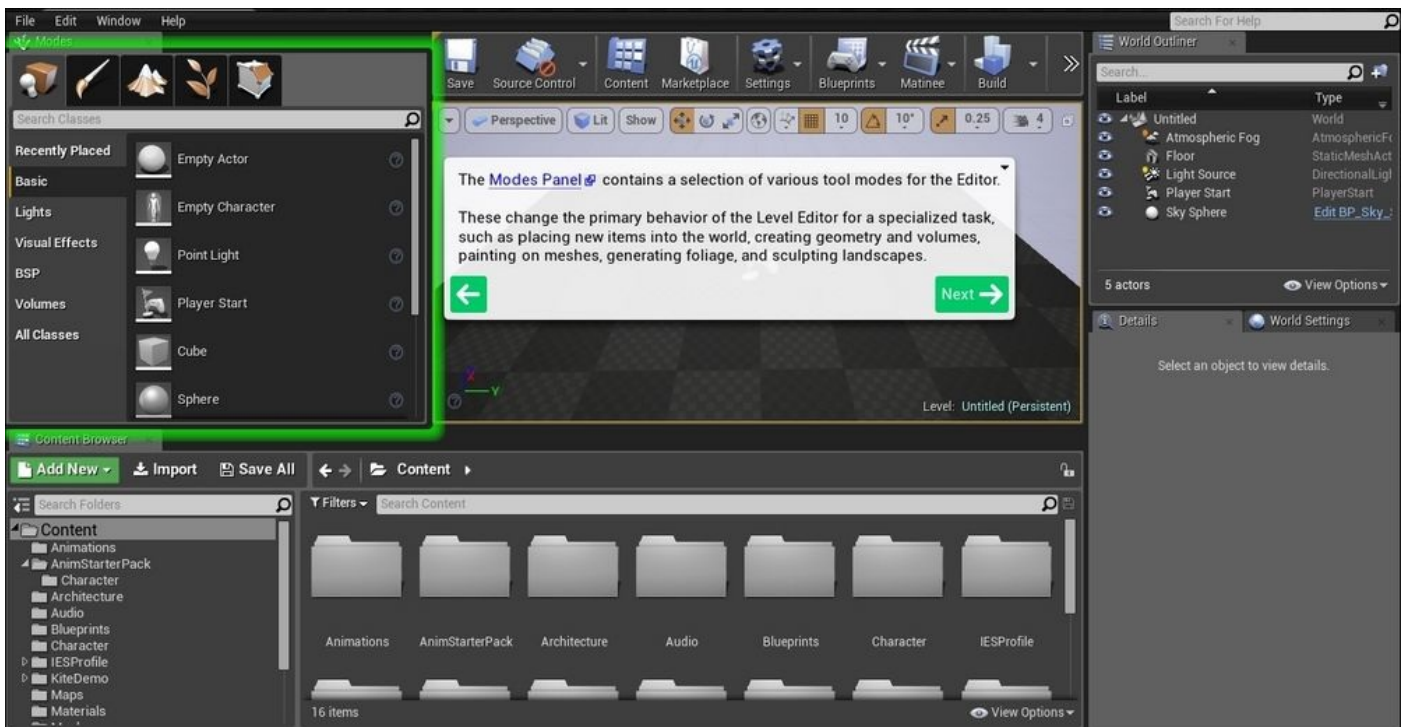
File Edit Window Help

Search For Help

Modes

Search Classes

Recently Placed
Basic
Lights
Visual Effects
BSP
Volumes
All Classes

Empty Actor
Empty Character
Point Light
Player Start
Cube
Sphere

Save Source Control Content Marketplace Settings Blueprints Matinee Build

Perspective Lit Show 10 10° 0.25 4

The Modes Panel contains a selection of various tool modes for the Editor.

These change the primary behavior of the Level Editor for a specialized task, such as placing new items into the world, creating geometry and volumes, painting on meshes, generating foliage, and sculpting landscapes.

Next

Level: Untitled (Persistent)

World Outliner

Search...

| Label | Type |
|---|---|
| Untitled | World |
| Atmospheric Fog | AtmosphericF |
| Floor | StaticMeshAct |
| Light Source | DirectionalLigl |
| Player Start | PlayerStart |
| Sky Sphere | Edit BP_Sky_ |

5 actors View Options

Details World Settings

Select an object to view details.

Content Browser

Add New Import Save All Content

Search Folders

Content
Animations
AnimStarterPack
Character
Architecture
Audio
Blueprints
Character
IESProfile
KiteDemo
Maps
Materials

Filters Search Content

Animations AnimStarterPack Architecture Audio Blueprints Character IESProfile

16 items View Options